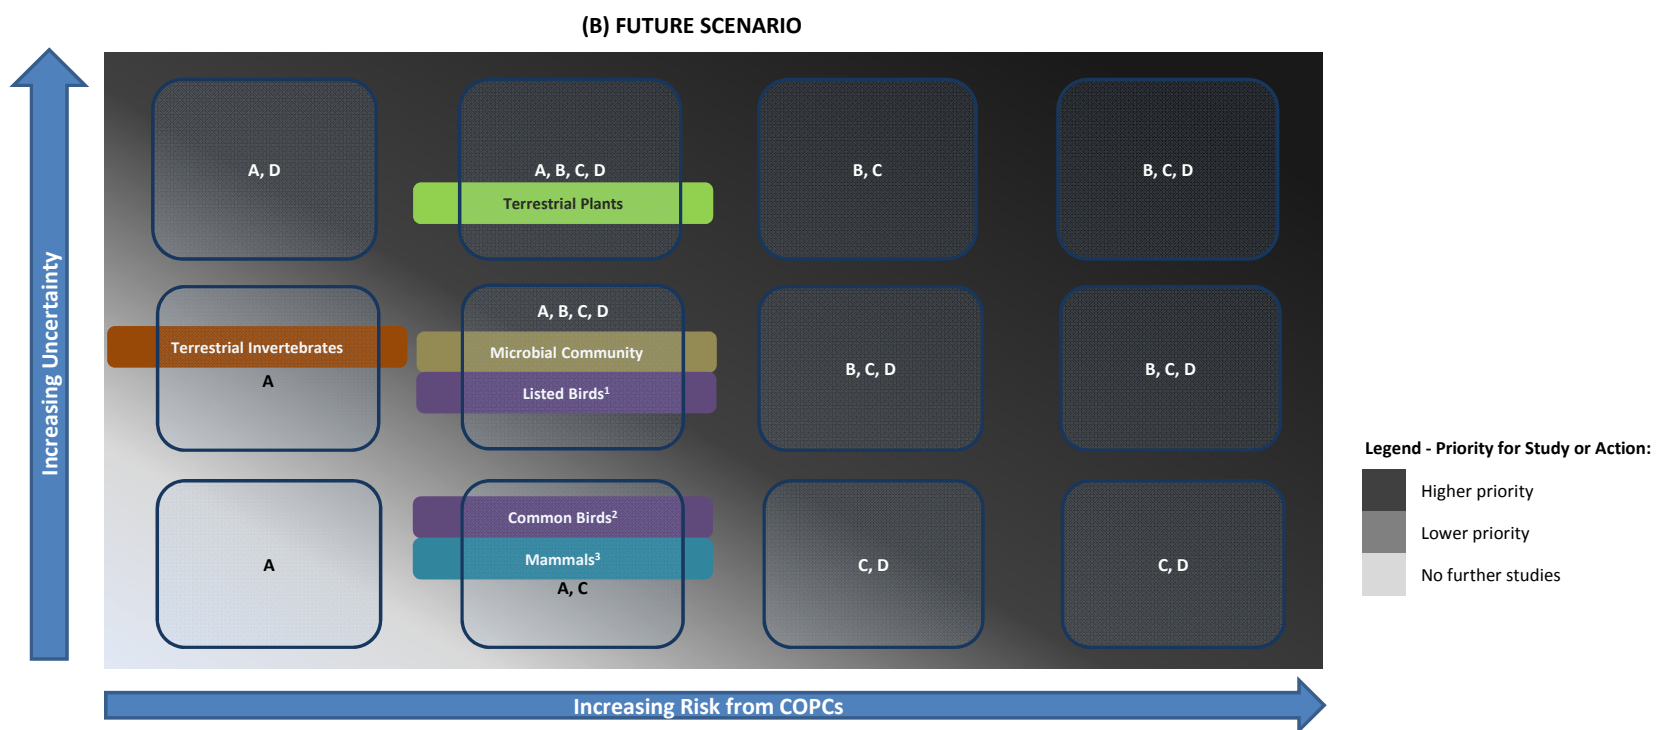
(B) FUTURE SCENARIO

Increasing Uncertainty

A, D

A, B, C, D

Terrestrial Plants

B, C

B, C, D

Terrestrial Invertebrates

A

A, B, C, D

Microbial Community

Listed Birds$^1$

B, C, D

B, C, D

A

Common Birds$^2$

Mammals$^3$

A, C

C, D

C, D

Increasing Risk from COPCs

Legend - Priority for Study or Action:

Higher priority

Lower priority

No further studies